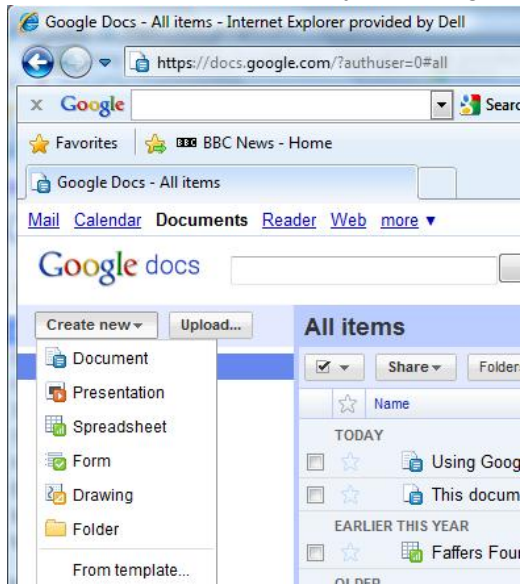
Google Docs - All items - Internet Explorer provided by Dell

https://docs.google.com/?authuser=0#all

x Google

Searc

Favorites

BBC News - Home

Google Docs - All items

Mail Calendar Documents Reader Web more ▾

Google docs

Create new ▾

Upload...

Document

Presentation

Spreadsheet

Form

Drawing

Folder

From template...

All items

Share ▾

Folder

Name

TODAY

Using Goog

This docum

EARLIER THIS YEAR

Faffers Four

OLDER